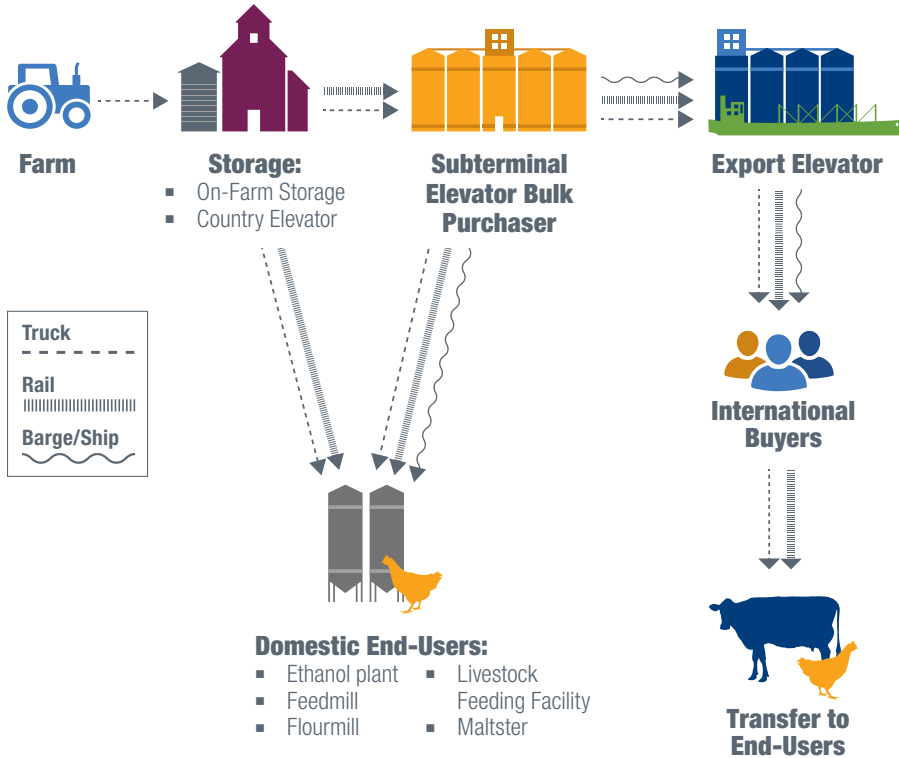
Farm

Storage:
▪ On-Farm Storage
▪ Country Elevator

Subterminal Elevator Bulk Purchaser

Export Elevator

Truck

Rail

Barge/Ship

International Buyers

Domestic End-Users:
▪ Ethanol plant
▪ Feedmill
▪ Flourmill
▪ Livestock Feeding Facility
▪ Maltster

Transfer to End-Users